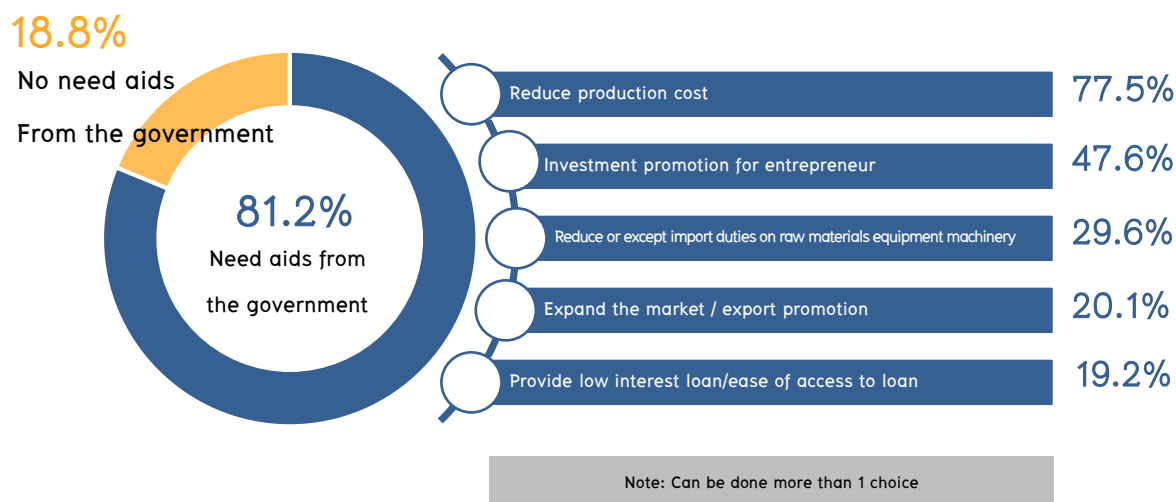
18.8%

No need aids

From the government

81.2%

Need aids from

the government

Reduce production cost 77.5%

Investment promotion for entrepreneur 47.6%

Reduce or except import duties on raw materials equipment machinery 29.6%

Expand the market / export promotion 20.1%

Provide low interest loan/ease of access to loan 19.2%

Note: Can be done more than 1 choice